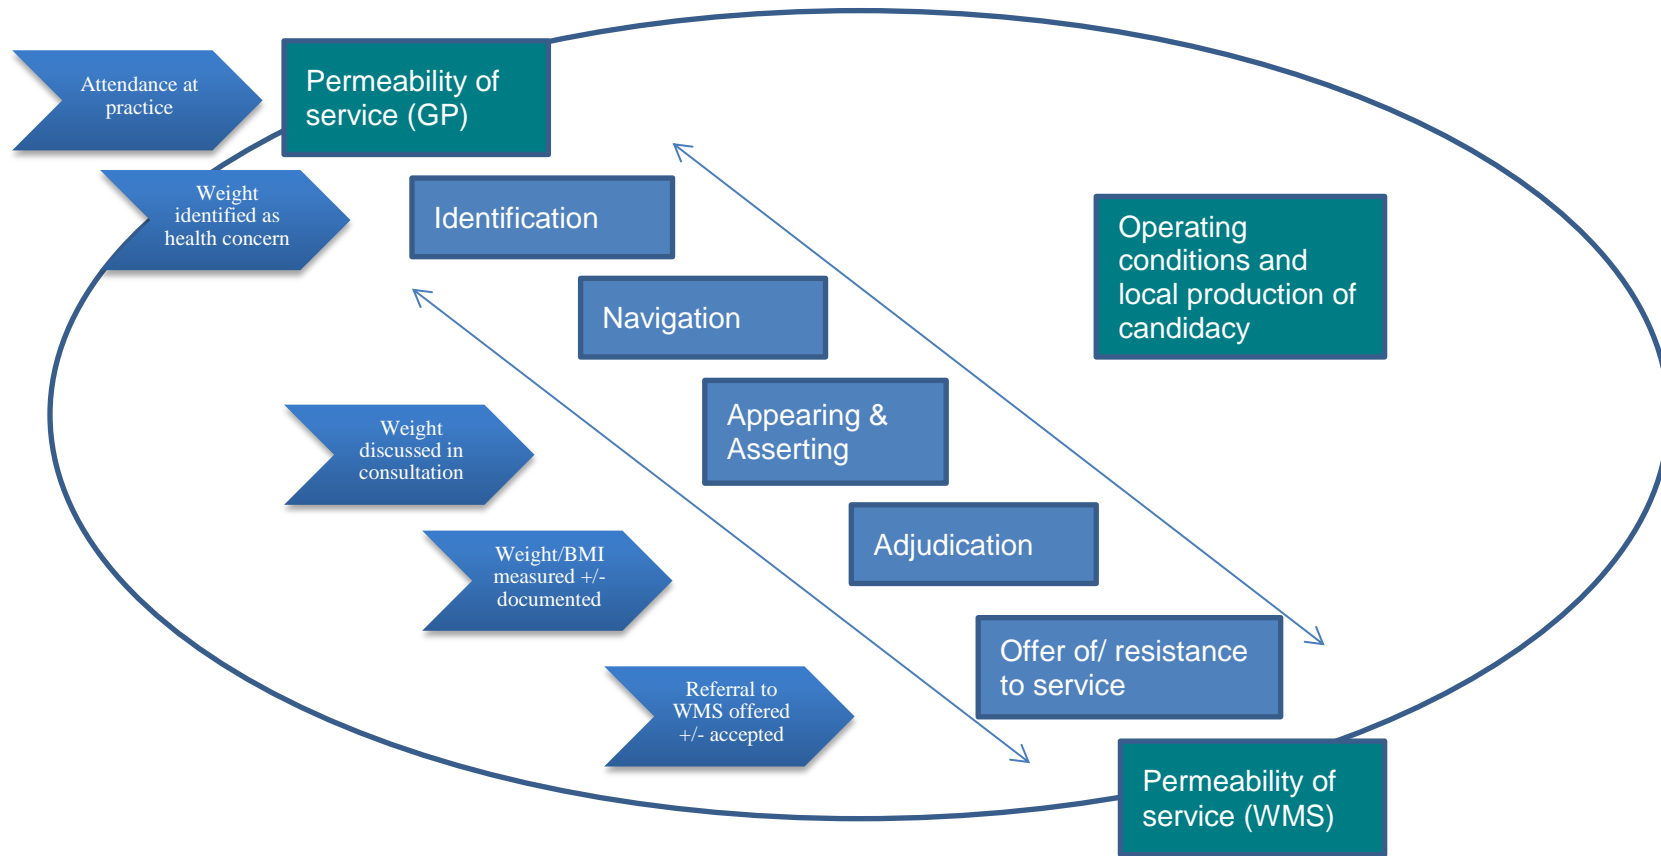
Attendance at practice

Permeability of service (GP)

Weight identified as health concern

Identification

Navigation

Operating conditions and local production of candidacy

Weight discussed in consultation

Appearing & Asserting

Weight/BMI measured +/- documented

Adjudication

Referral to WMS offered +/- accepted

Offer of/ resistance to service

Permeability of service (WMS)